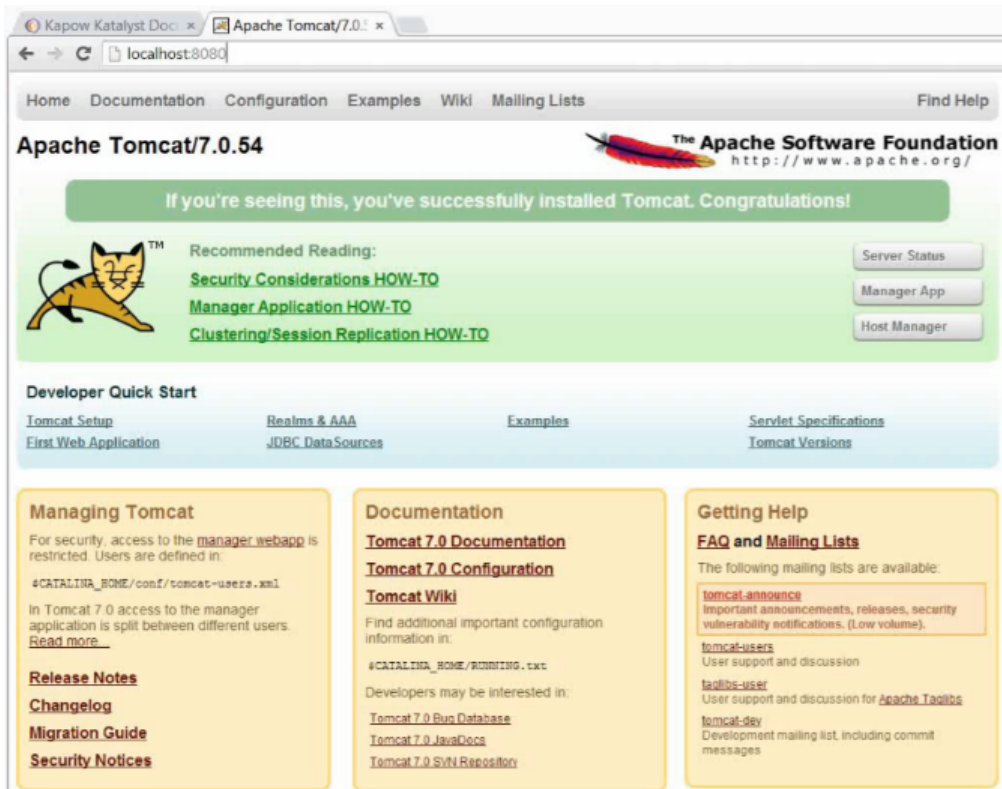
Kapow Katalyst Doc ×
Apache Tomcat/7.0.5 ×

localhost:8080

Home Documentation Configuration Examples Wiki Mailing Lists Find Help

Apache Tomcat/7.0.54

The Apache Software Foundation
http://www.apache.org/

If you're seeing this, you've successfully installed Tomcat. Congratulations!

TM

Recommended Reading:
Security Considerations HOW-TO
Manager Application HOW-TO
Clustering/Session Replication HOW-TO

Server Status
Manager App
Host Manager

Developer Quick Start

Tomcat Setup
First Web Application
Realms & AAA
JDBC DataSources
Examples
Servlet Specifications
Tomcat Versions

Managing Tomcat

For security, access to the manager webapp is restricted. Users are defined in:

$CATALINA_HOME/conf/tomcat-users.xml

In Tomcat 7.0 access to the manager application is split between different users. Read more...

Release Notes
Changelog
Migration Guide
Security Notices

Documentation

Tomcat 7.0 Documentation
Tomcat 7.0 Configuration
Tomcat Wiki

Find additional important configuration information in:

$CATALINA_HOME/RUNNING.txt

Developers may be interested in:

Tomcat 7.0 Bug Database
Tomcat 7.0 JavaDocs
Tomcat 7.0 SVN Repository

Getting Help

FAQ and Mailing Lists

The following mailing lists are available:

tomcat-announce
Important announcements, releases, security vulnerability notifications. (Low volume).

tomcat-users
User support and discussion

taglibs-user
User support and discussion for Apache Taglibs

tomcat-dev
Development mailing list, including commit messages